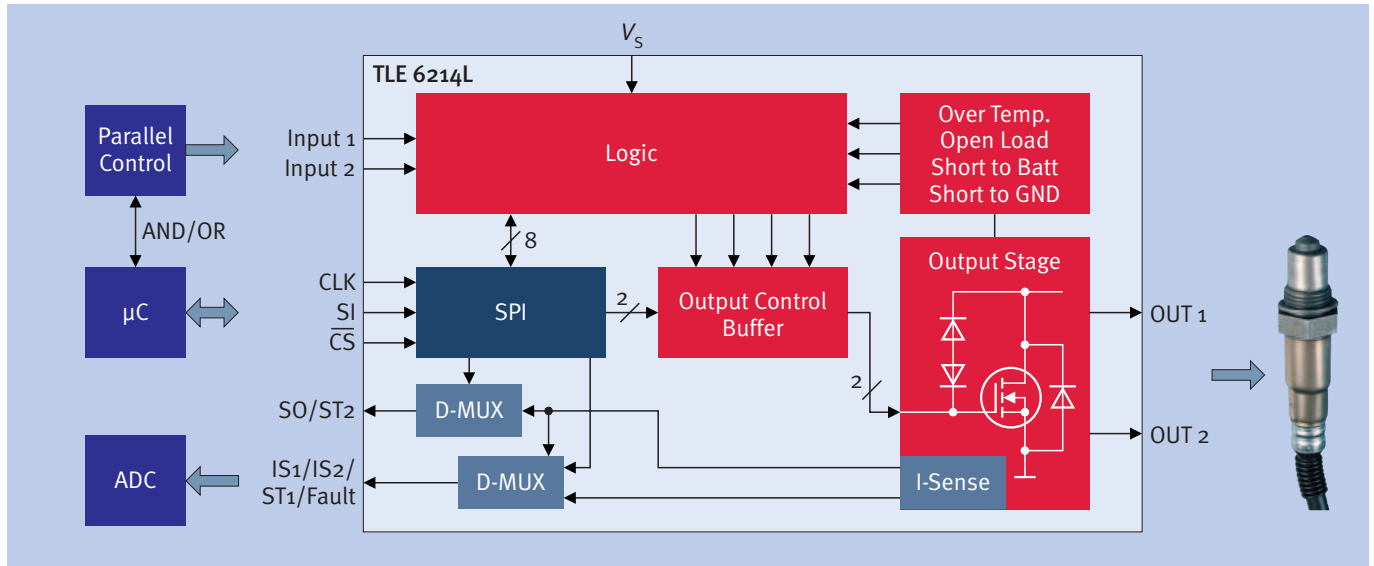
$V_S$

TLE 6214L

Parallel Control

AND/OR

µC

ADC

Input 1
Input 2

Logic

Over Temp.
Open Load
Short to Batt
Short to GND

8

CLK
SI
$\overline{CS}$

SPI

2

Output Control Buffer

Output Stage

OUT 1

2

OUT 2

SO/ST2

D-MUX

IS1/IS2/
ST1/Fault

D-MUX

I-Sense